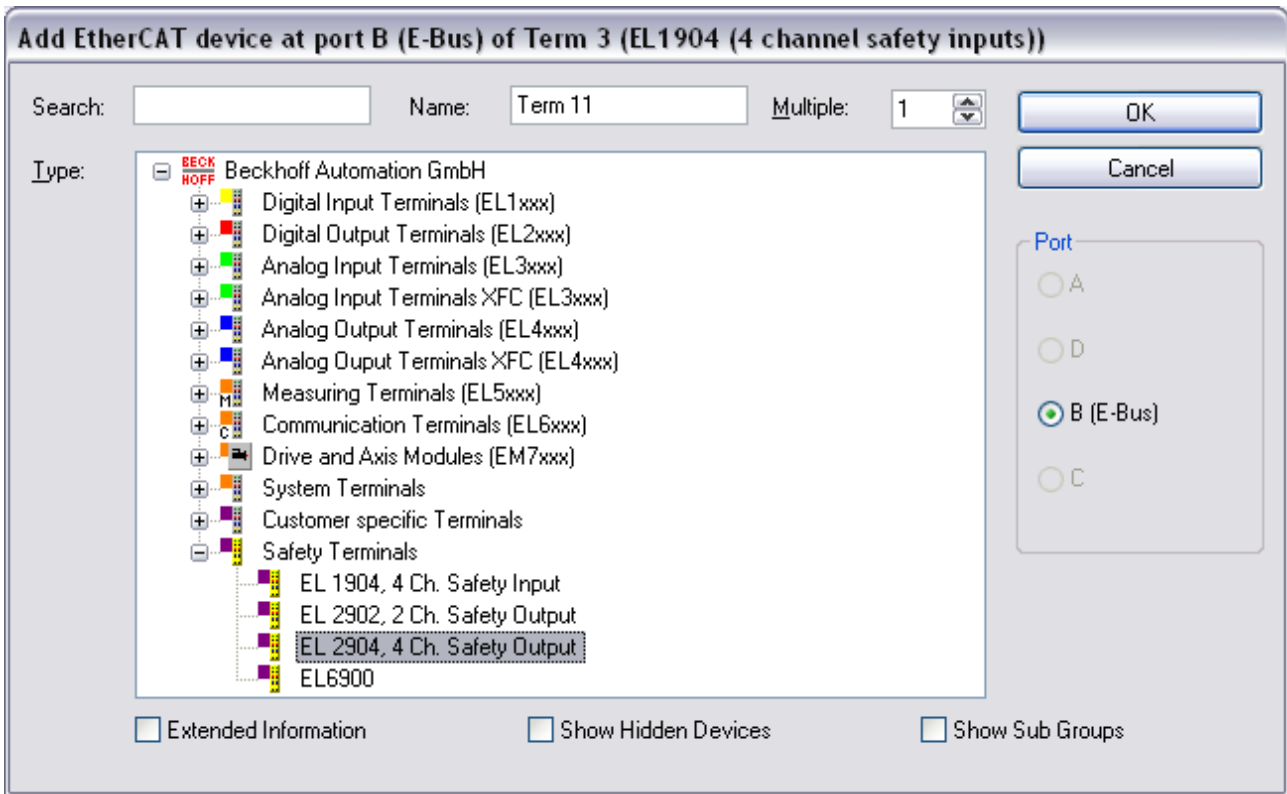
Add EtherCAT device at port B (E-Bus) of Term 3 (EL1904 (4 channel safety inputs))

Search:

Name: Term 11

Multiple: 1

OK

Cancel

Type:

BECK HOFF Beckhoff Automation GmbH

Digital Input Terminals (EL1xxx)

Digital Output Terminals (EL2xxx)

Analog Input Terminals (EL3xxx)

Analog Input Terminals XFC (EL3xxx)

Analog Output Terminals (EL4xxx)

Analog Ouput Terminals XFC (EL4xxx)

Measuring Terminals (EL5xxx)

Communication Terminals (EL6xxx)

Drive and Axis Modules (EM7xxx)

System Terminals

Customer specific Terminals

Safety Terminals

EL 1904, 4 Ch. Safety Input

EL 2902, 2 Ch. Safety Output

EL 2904, 4 Ch. Safety Output

EL6900

Port

A

D

B (E-Bus)

C

Extended Information

Show Hidden Devices

Show Sub Groups